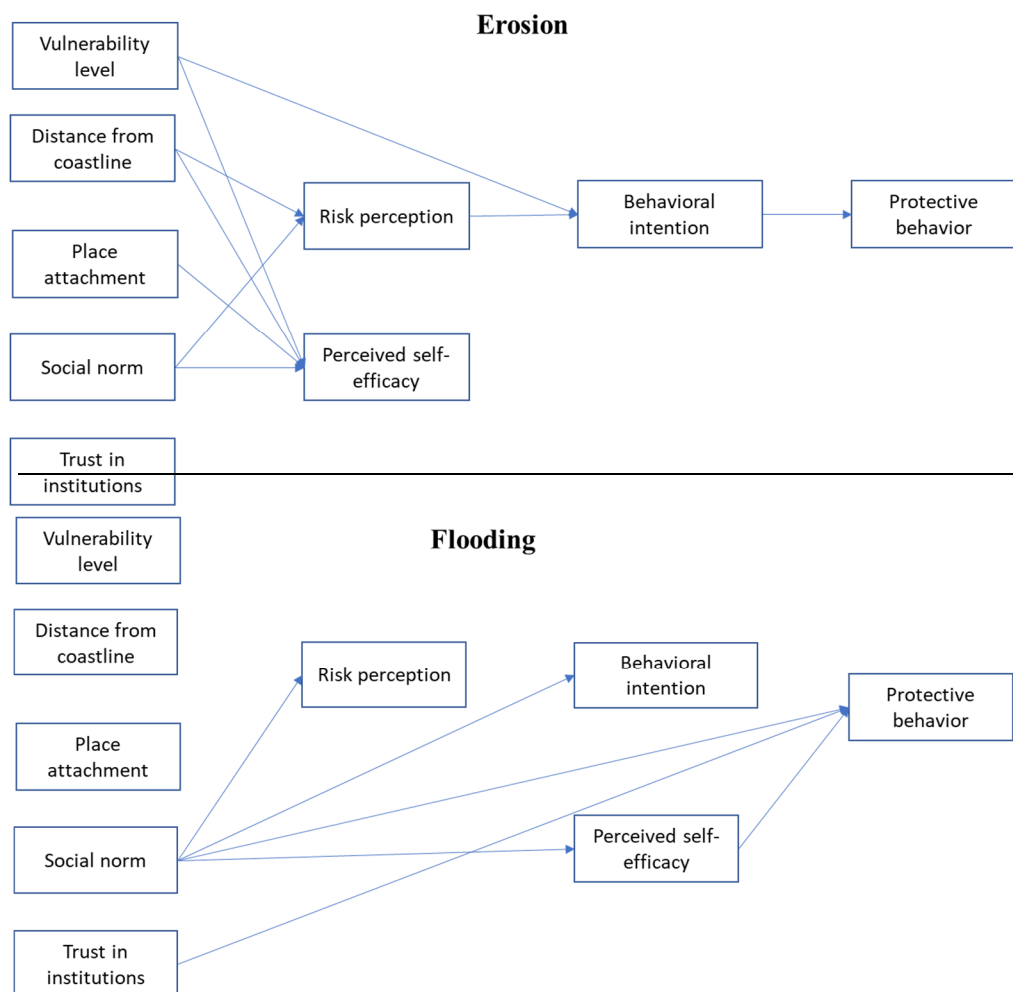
Erosion

Vulnerability level

Distance from coastline

Place attachment

Social norm

Trust in institutions

Risk perception

Perceived self-efficacy

Behavioral intention

Protective behavior

Flooding

Vulnerability level

Distance from coastline

Place attachment

Social norm

Trust in institutions

Risk perception

Behavioral intention

Perceived self-efficacy

Protective behavior